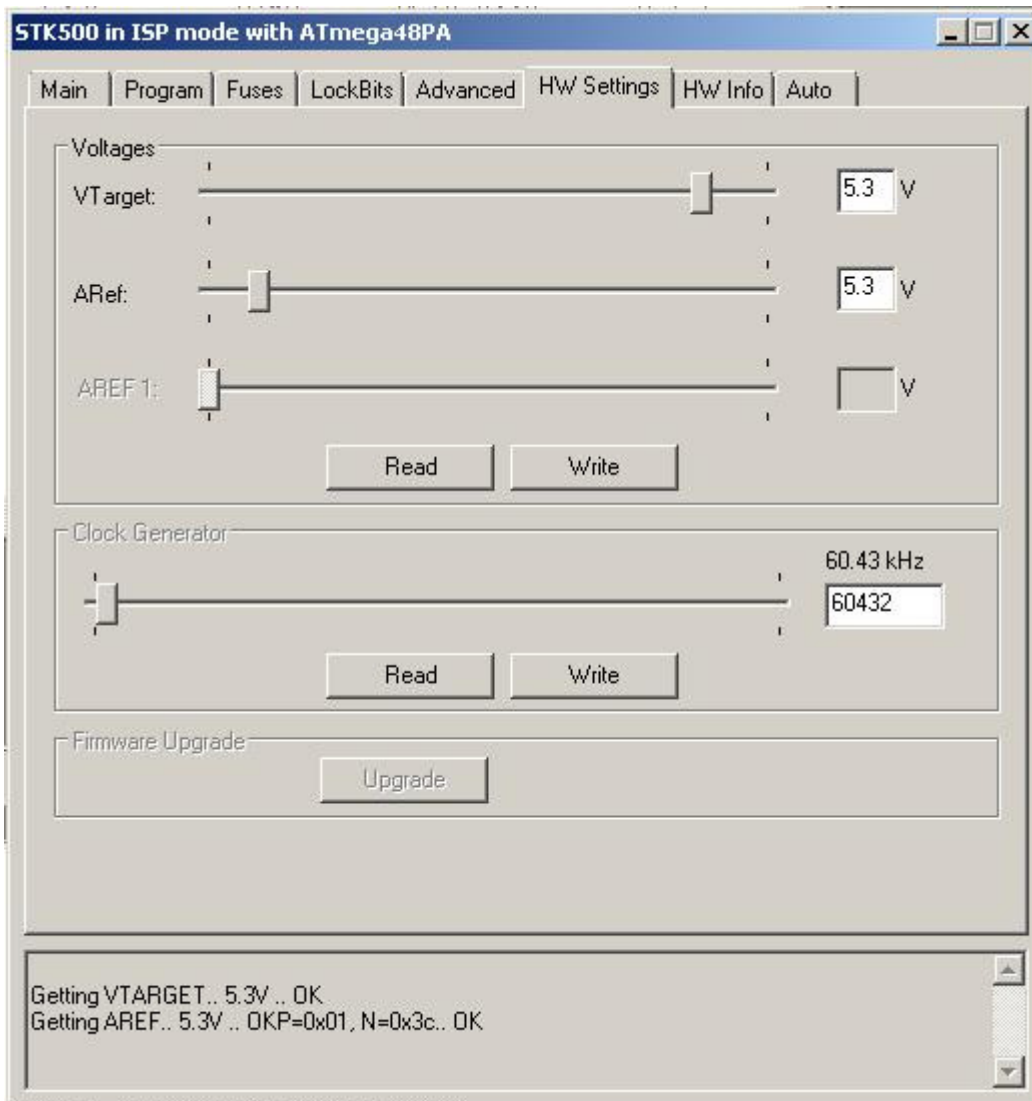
STK500 in ISP mode with ATmega48PA

Main | Program | Fuses | LockBits | Advanced | HW Settings | HW Info | Auto

Voltages

VTarget: 5.3 V

ARef: 5.3 V

AREF 1: V

Read Write

Clock Generator

60.43 kHz

60432

Read Write

Firmware Upgrade

Upgrade

Getting VTARGET.. 5.3V .. OK
Getting AREF.. 5.3V .. OKP=0x01, N=0x3c.. OK